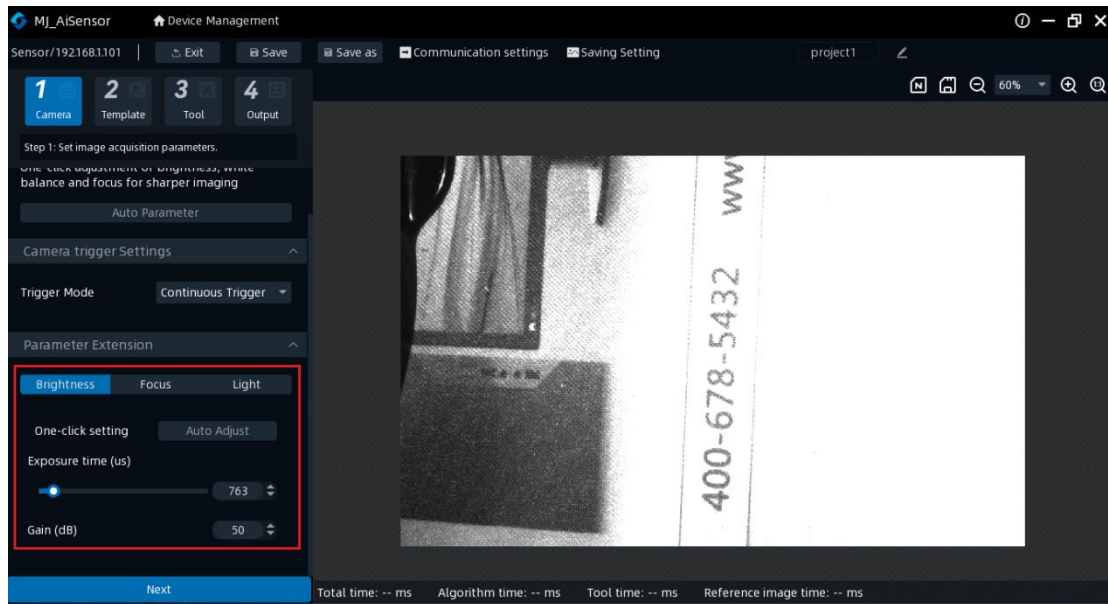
MJ_AiSensor Device Management

Sensor/192.168.1.101 Exit Save Save as Communication settings Saving Setting project1

60%

1 Camera 2 Template 3 Tool 4 Output

Step 1: Set image acquisition parameters.

One-click adjustment of brightness, white balance and focus for sharper imaging

Auto Parameter

Camera trigger Settings

Trigger Mode Continuous Trigger

Parameter Extension

Brightness Focus Light

One-click setting Auto Adjust

Exposure time (us)

763

Gain (dB) 50

Next

www

400-678-5432

Total time: -- ms Algorithm time: -- ms Tool time: -- ms Reference image time: -- ms